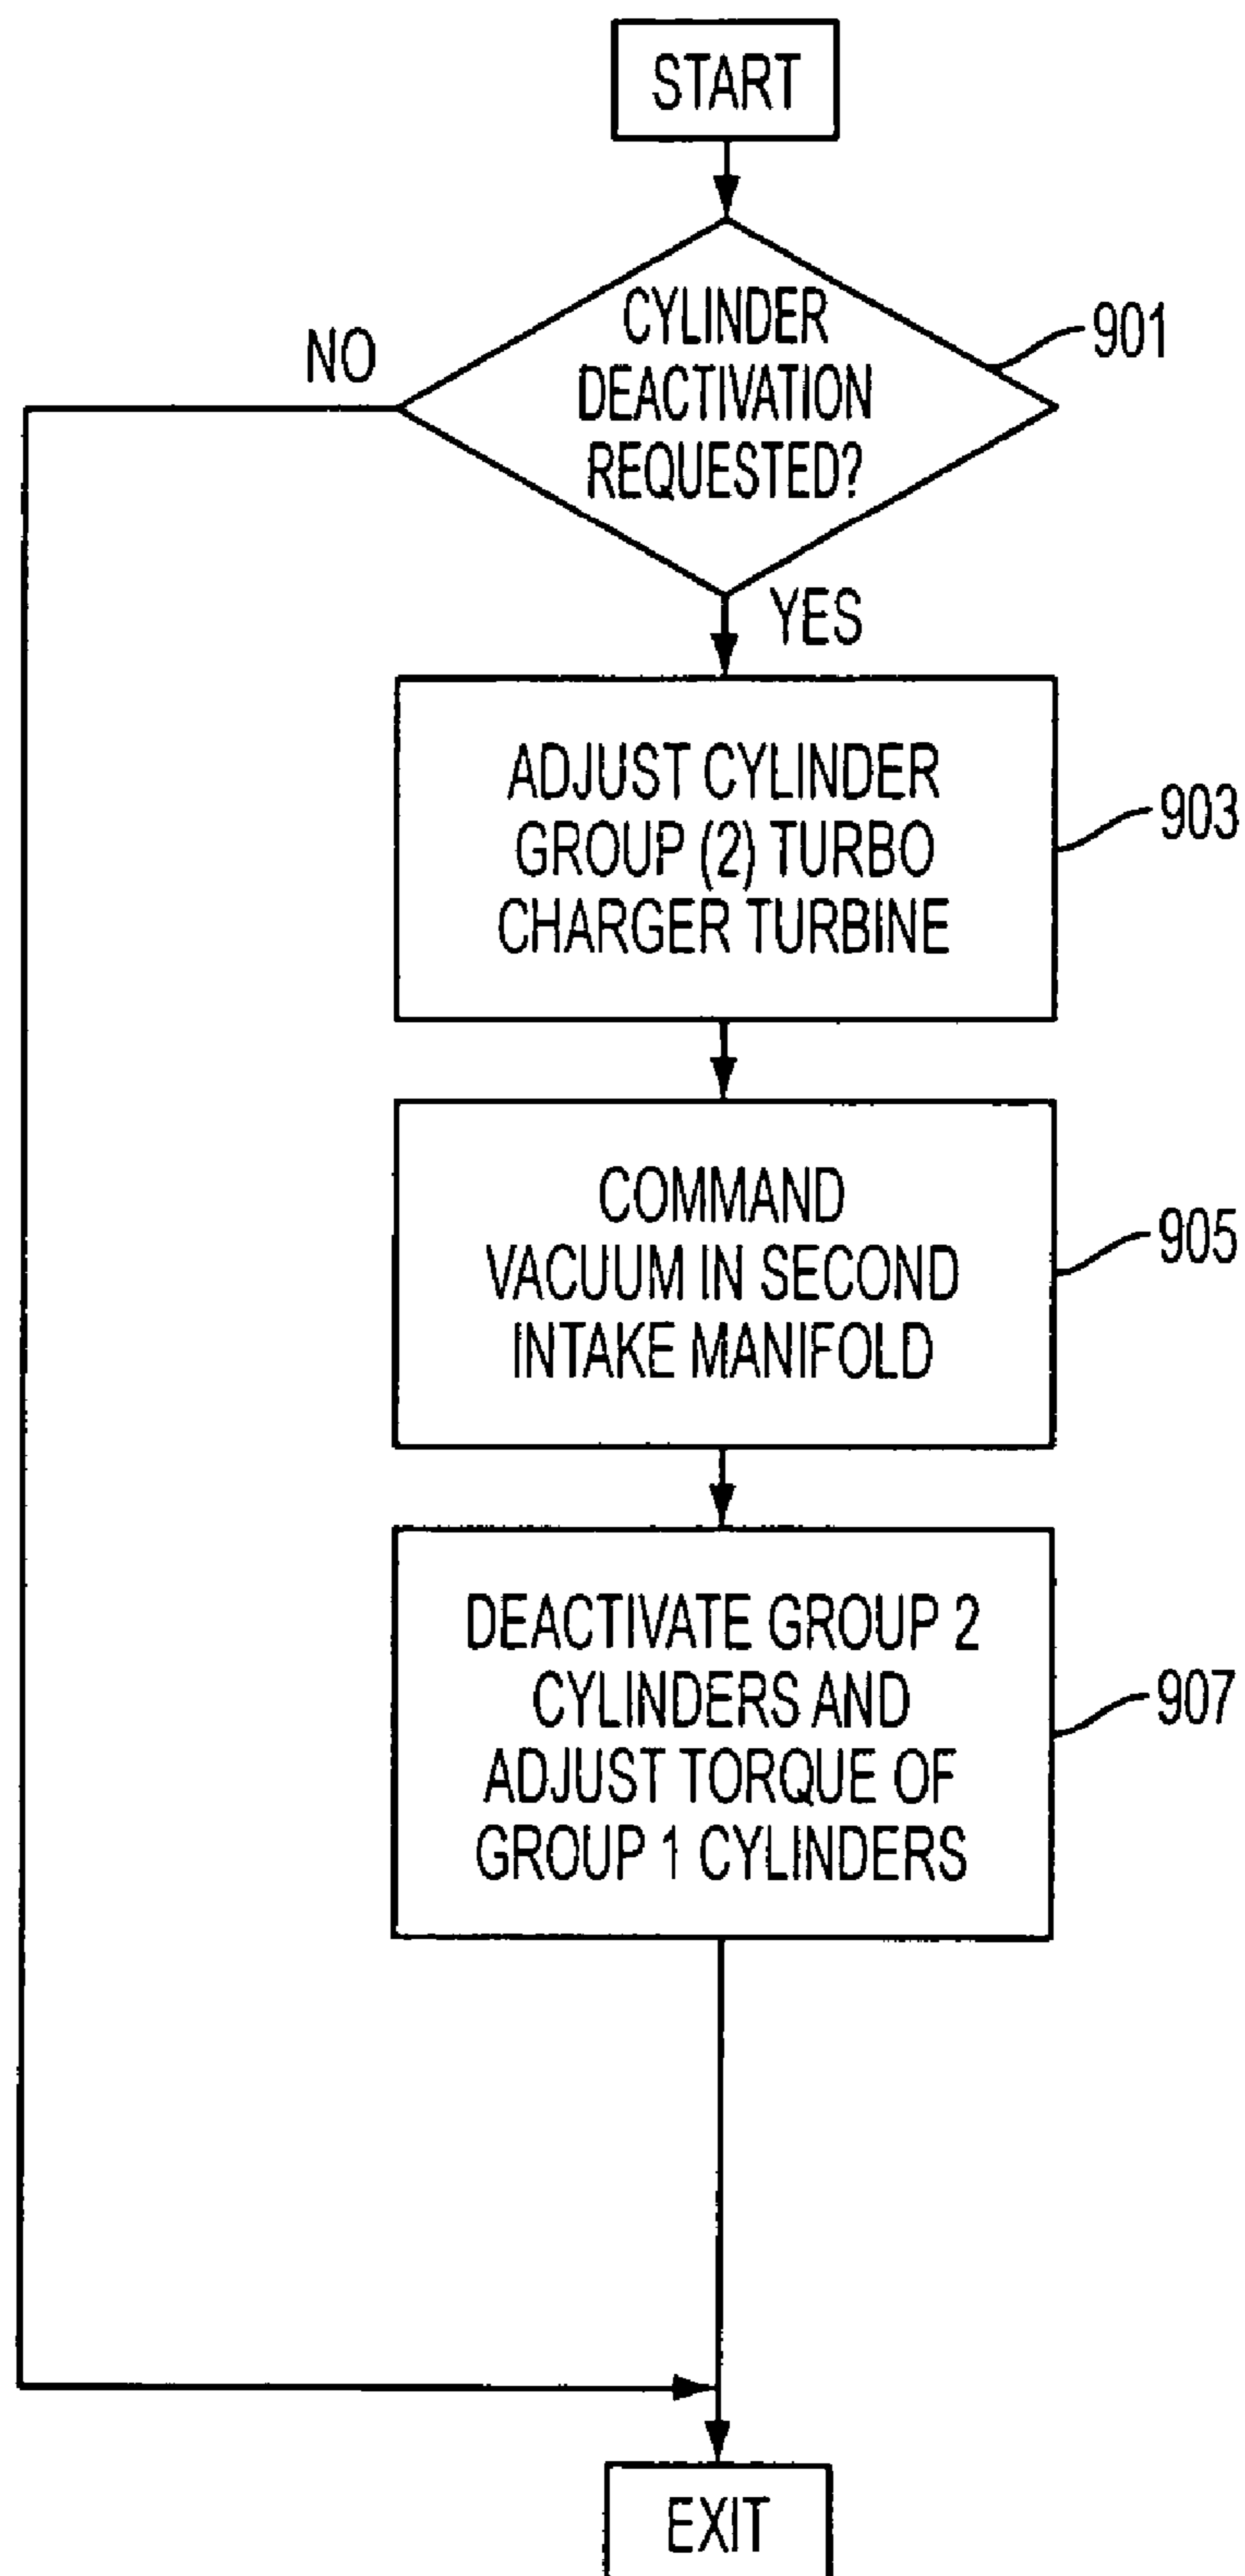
START

CYLINDER DEACTIVATION TURBO REQUESTED?

901

NO

YES

ADJUST CYLINDER GROUP (2) TURBO CHARGER TURBINE

903

COMMAND VACUUM IN SECOND INTAKE MANIFOLD

905

DEACTIVATE GROUP 2 CYLINDERS AND ADJUST TORQUE OF GROUP 1 CYLINDERS

907

EXIT